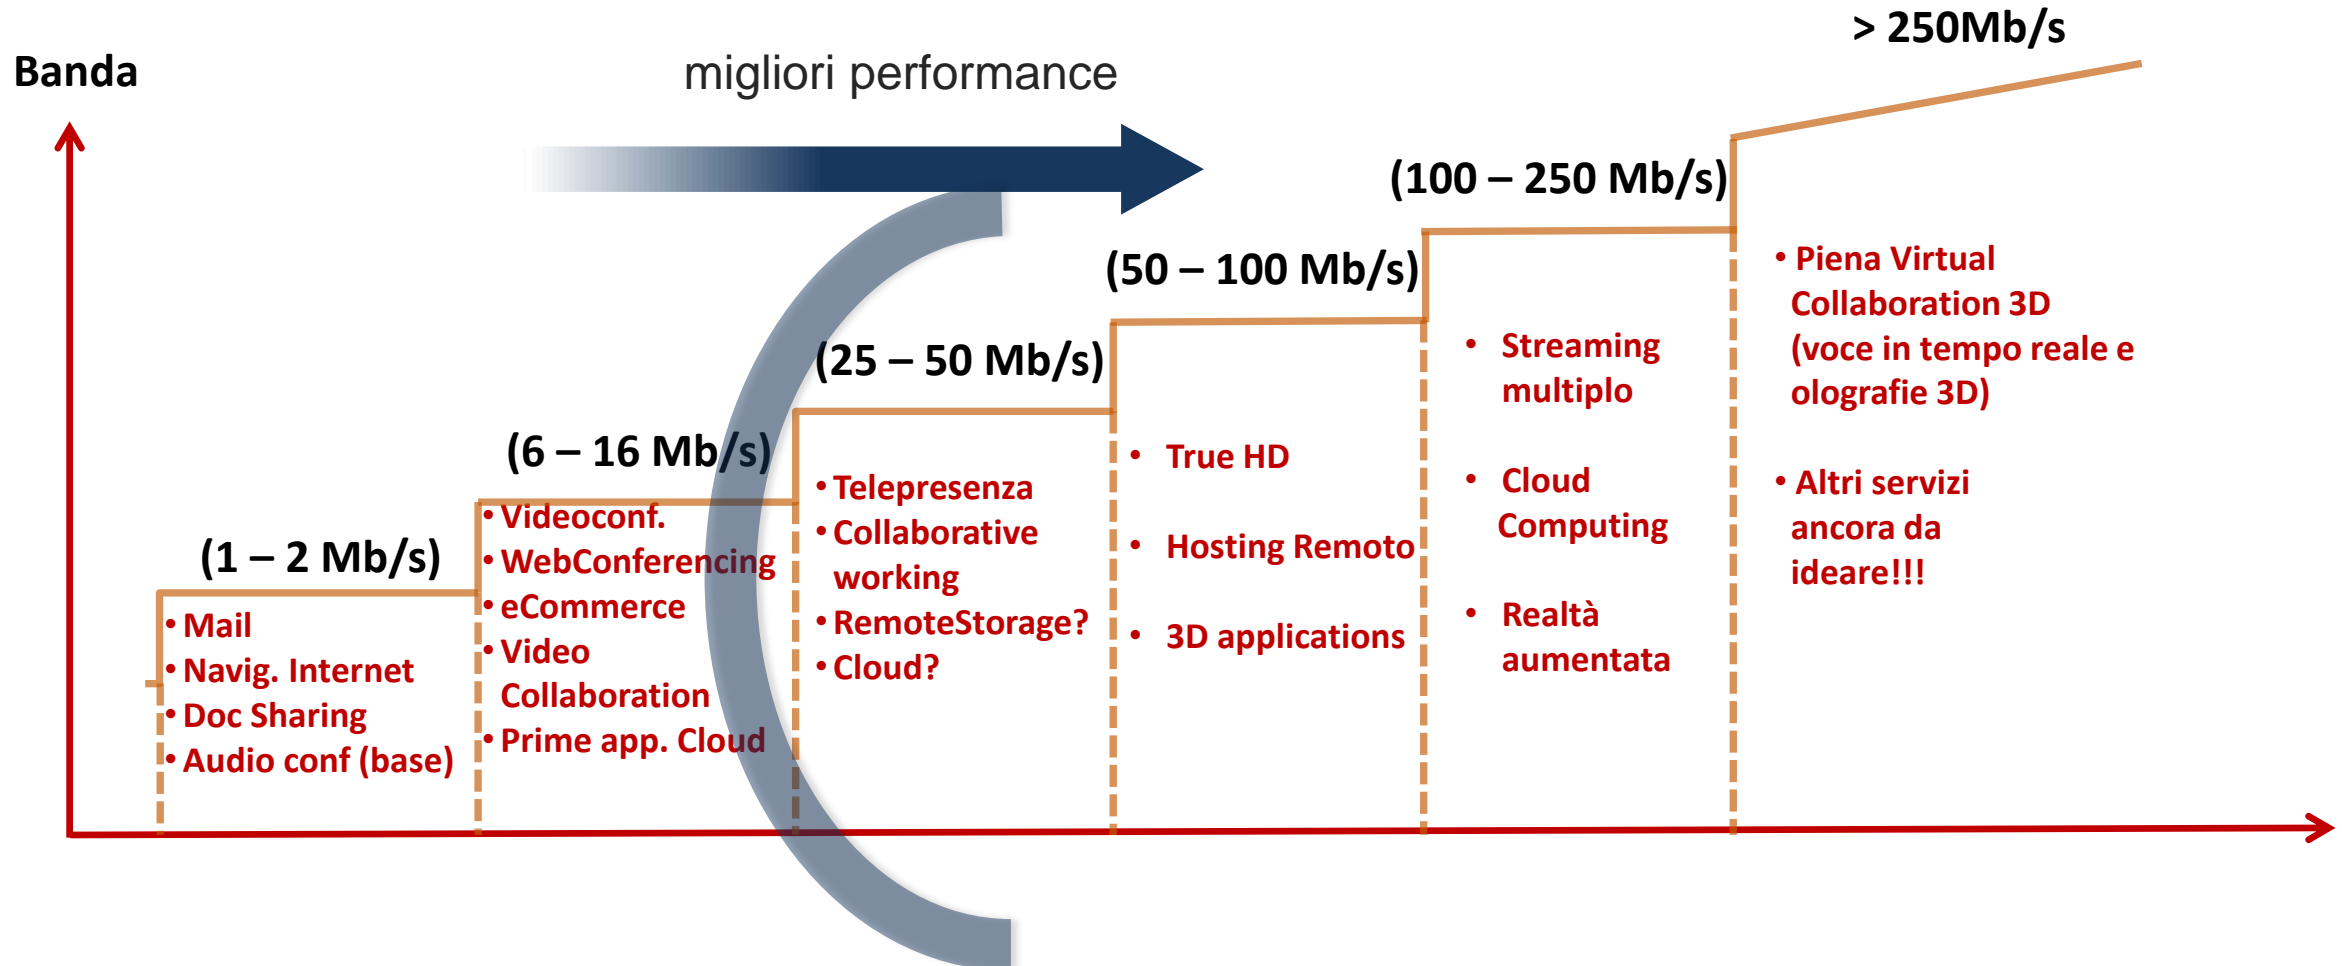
Banda

migliori performance

> 250Mb/s

(1 – 2 Mb/s)
• Mail
• Navig. Internet
• Doc Sharing
• Audio conf (base)

(6 – 16 Mb/s)
• Videoconf.
• WebConferencing
• eCommerce
• Video Collaboration
• Prime app. Cloud

(25 – 50 Mb/s)
• Telepresenza
• Collaborative working
• RemoteStorage?
• Cloud?

(50 – 100 Mb/s)
• True HD
• Hosting Remoto
• 3D applications

(100 – 250 Mb/s)
• Streaming multiplo
• Cloud Computing
• Realtà aumentata

• Piena Virtual Collaboration 3D (voce in tempo reale e olografie 3D)
• Altri servizi ancora da ideare!!!